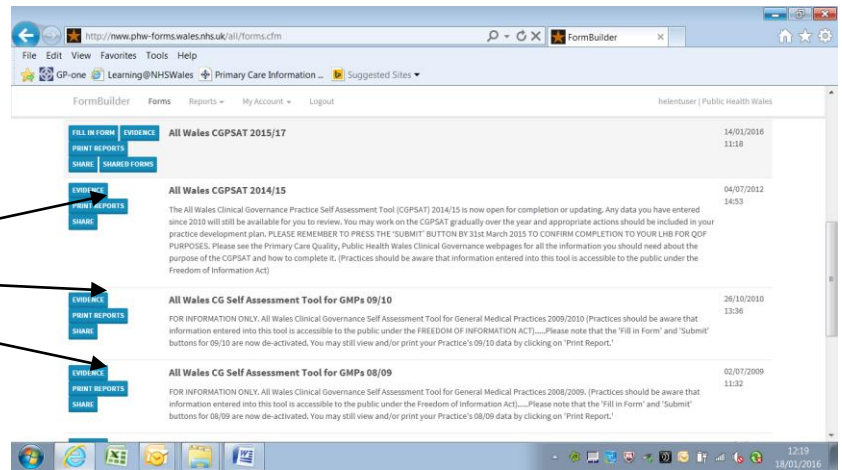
http://nww.phw-forms.wales.nhs.uk/all/forms.cfm

FormBuilder

File Edit View Favorites Tools Help

GP-one Learning@NHSWales Primary Care Information ... Suggested Sites

FormBuilder Forms Reports My Account Logout helentuser | Public Health Wales

FILL IN FORM EVIDENCE PRINT REPORTS SHARE SHARED FORMS

All Wales CGPSAT 2015/17

14/01/2016 11:18

EVIDENCE PRINT REPORTS SHARE

All Wales CGPSAT 2014/15

The All Wales Clinical Governance Practice Self Assessment Tool (CGPSAT) 2014/15 is now open for completion or updating. Any data you have entered since 2010 will still be available for you to review. You may work on the CGPSAT gradually over the year and appropriate actions should be included in your practice development plan. PLEASE REMEMBER TO PRESS THE 'SUBMIT' BUTTON BY 31st March 2015 TO CONFIRM COMPLETION TO YOUR LHB FOR QOF PURPOSES. Please see the Primary Care Quality, Public Health Wales Clinical Governance webpages for all the information you should need about the purpose of the CGPSAT and how to complete it. (Practices should be aware that information entered into this tool is accessible to the public under the Freedom of Information Act)

04/07/2012 14:53

EVIDENCE PRINT REPORTS SHARE

All Wales CG Self Assessment Tool for GMPs 09/10

FOR INFORMATION ONLY. All Wales Clinical Governance Self Assessment Tool for General Medical Practices 2009/2010 (Practices should be aware that information entered into this tool is accessible to the public under the FREEDOM OF INFORMATION ACT).....Please note that the 'Fill in Form' and 'Submit' buttons for 09/10 are now de-activated. You may still view and/or print your Practice's 09/10 data by clicking on 'Print Report.'

26/10/2010 13:36

EVIDENCE PRINT REPORTS SHARE

All Wales CG Self Assessment Tool for GMPs 08/09

FOR INFORMATION ONLY. All Wales Clinical Governance Self Assessment Tool for General Medical Practices 2008/2009. (Practices should be aware that information entered into this tool is accessible to the public under the Freedom of Information Act).....Please note that the 'Fill in Form' and 'Submit' buttons for 08/09 are now de-activated. You may still view and/or print your Practice's 08/09 data by clicking on 'Print Report.'

02/07/2009 11:32

12:19 18/01/2016